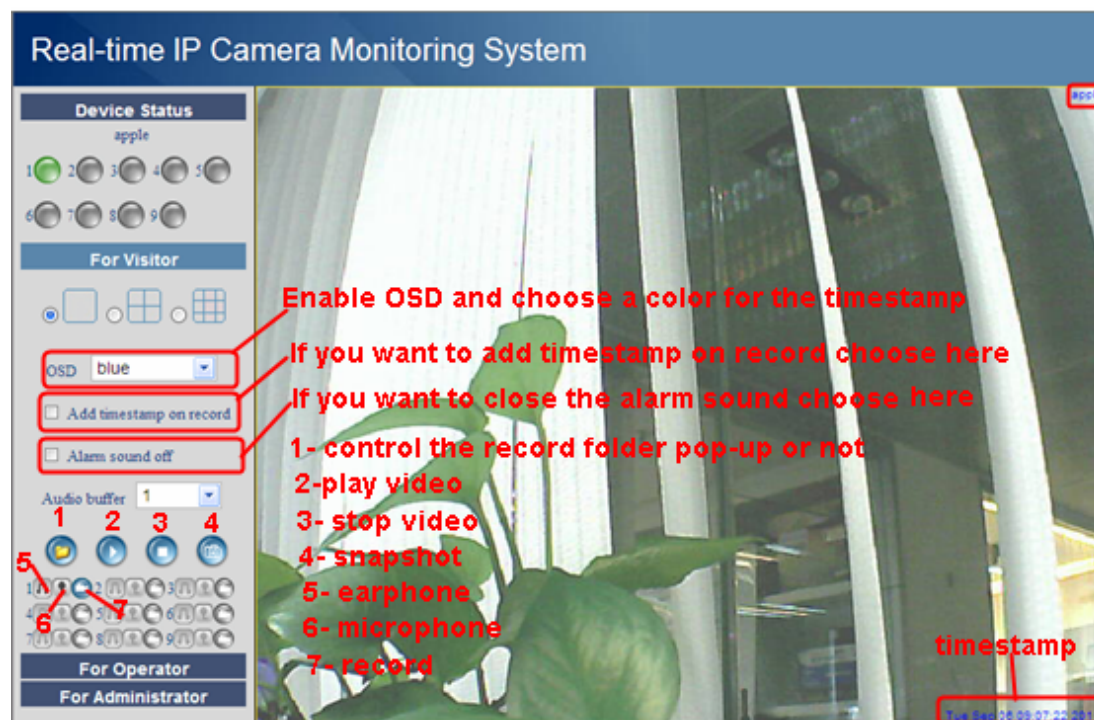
Real-time IP Camera Monitoring System

Device Status

apple

1 2 3 4 5

6 7 8 9

For Visitor

OSD blue

Add timestamp on record

Alarm sound off

Audio buffer 1

1 2 3 4

5

1 2 3

4 5 6

7 8 9

6 7

For Operator

For Administrator

Enable OSD and choose a color for the timestamp

If you want to add timestamp on record choose here

If you want to close the alarm sound choose here

1- control the record folder pop-up or not

2-play video

3- stop video

4- snapshot

5- earphone

6- microphone

7- record

timestamp

app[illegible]

Tue Sep 26 09:07:22 201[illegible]